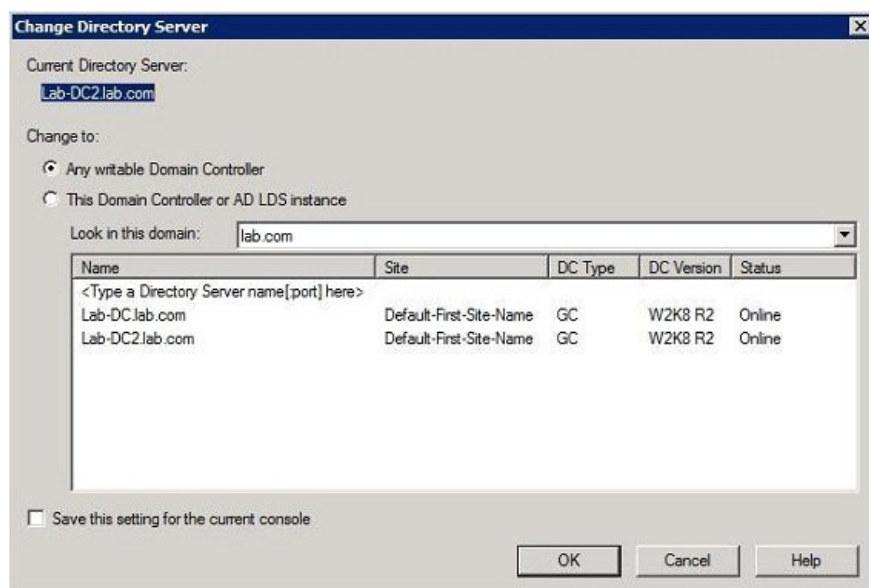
Change Directory Server

Current Directory Server:
Lab-DC2.lab.com

Change to:

Any writable Domain Controller

This Domain Controller or AD LDS instance

Look in this domain: lab.com

| Name | Site | DC Type | DC Version | Status |
|---|---|---|---|---|
| <Type a Directory Server name[:port] here> | | | | |
| Lab-DC.lab.com | Default-First-Site-Name | GC | W2K8 R2 | Online |
| Lab-DC2.lab.com | Default-First-Site-Name | GC | W2K8 R2 | Online |

Save this setting for the current console

OK Cancel Help